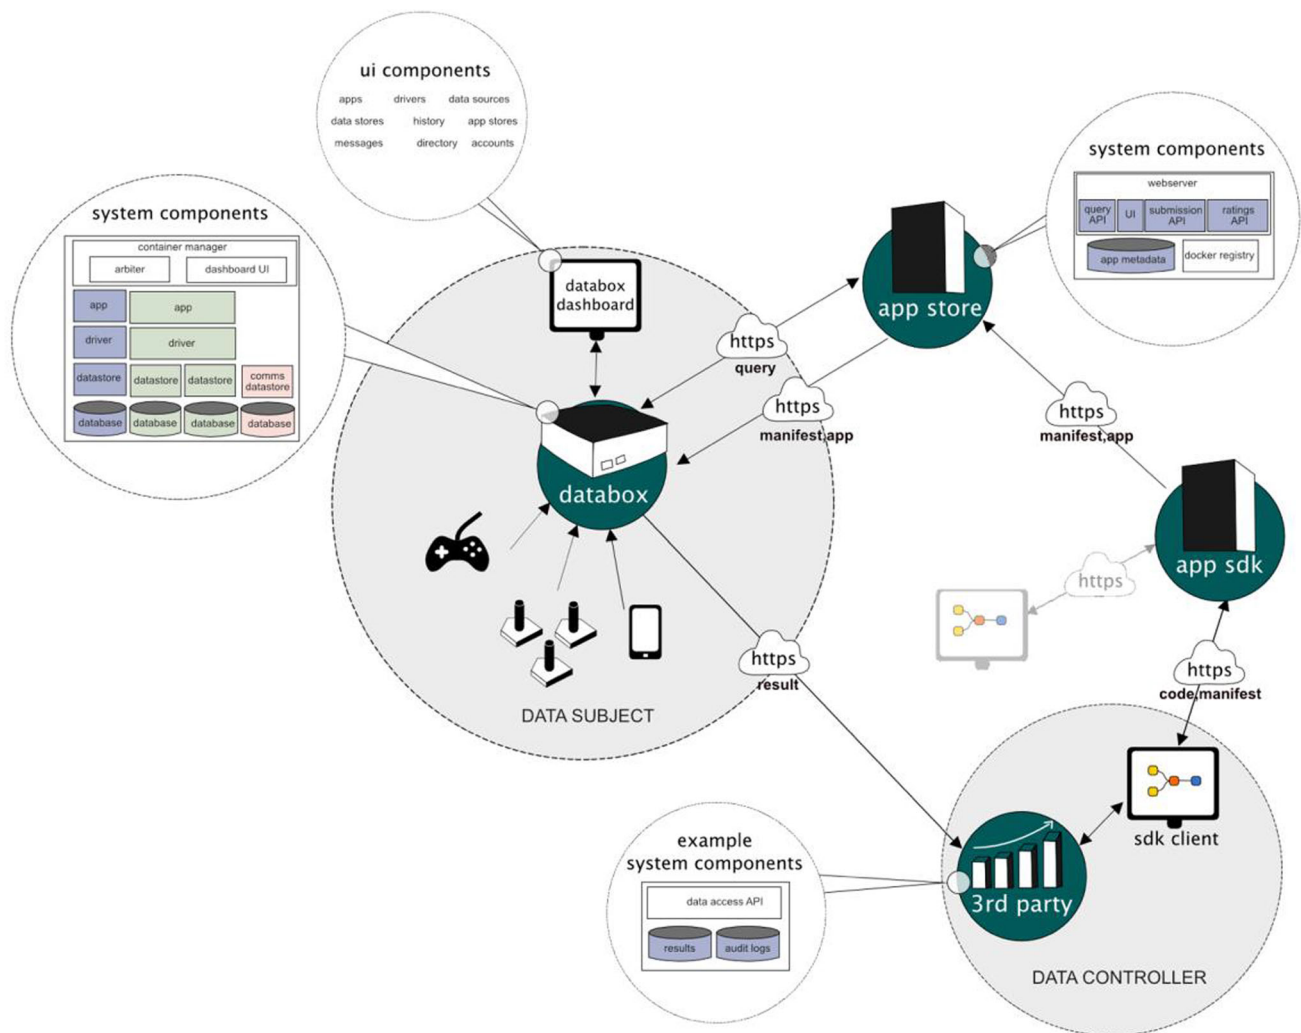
ui components

apps drivers data sources
data stores history app stores
messages directory accounts

system components

container manager
arbiter
dashboard UI
app
app
driver
driver
datastore
datastore
datastore
comms datastore
database
database
database
database

databox dashboard

https
query

https
manifest,app

databox

app store

system components

webserver
query API
UI
submission API
ratings API
app metadata
docker registry

https
manifest,app

app sdk

https

https
code,manifest

https
result

DATA SUBJECT

sdk client

example system components

data access API
results
audit logs

3rd party

DATA CONTROLLER